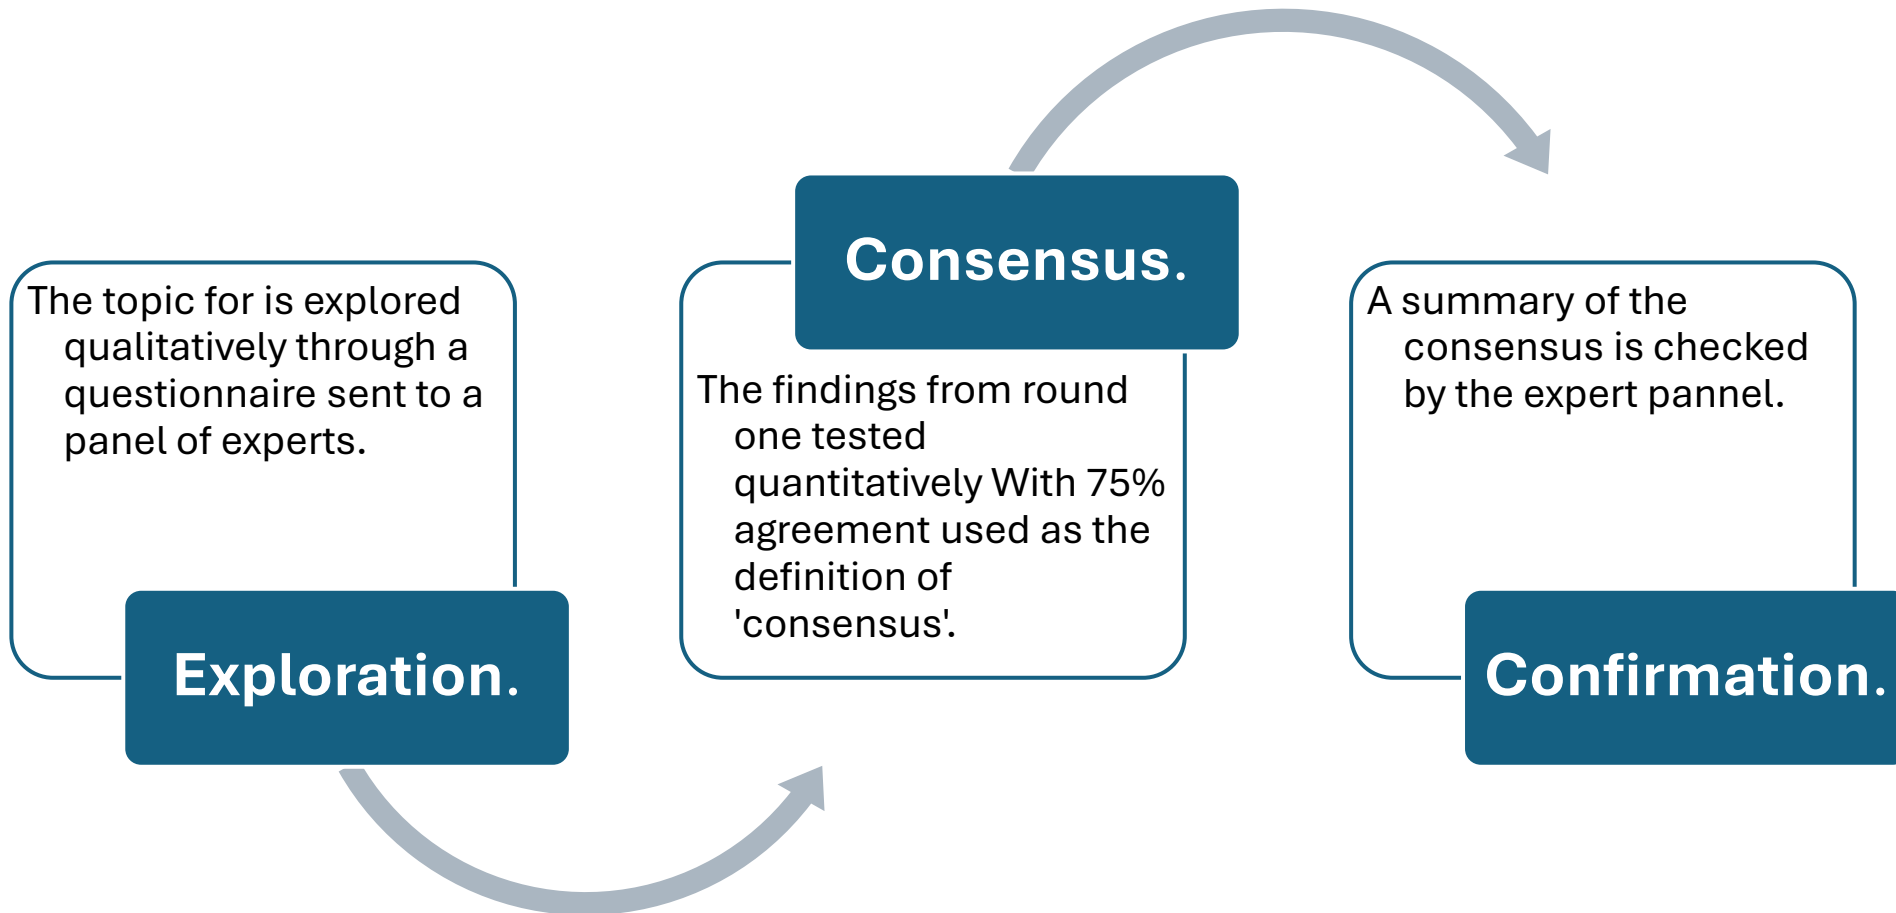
The topic for is explored qualitatively through a questionnaire sent to a panel of experts.

Exploration.

Consensus.

The findings from round one tested quantitatively With 75% agreement used as the definition of 'consensus'.

A summary of the consensus is checked by the expert pannel.

Confirmation.